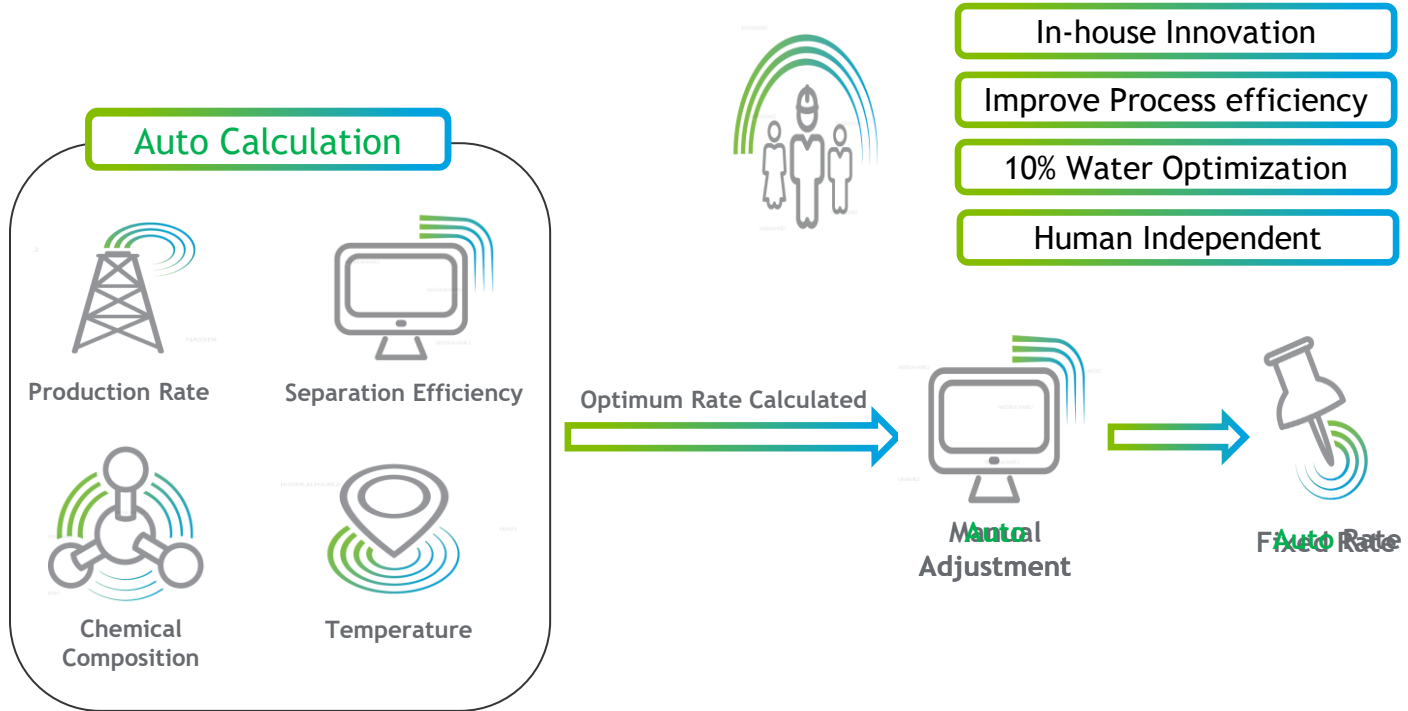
In-house Innovation

Improve Process efficiency

10% Water Optimization

Human Independent

Auto Calculation

Production Rate

Separation Efficiency

Chemical Composition

Temperature

Optimum Rate Calculated

Manual Auto Adjustment

Fixed Rate Auto Rate